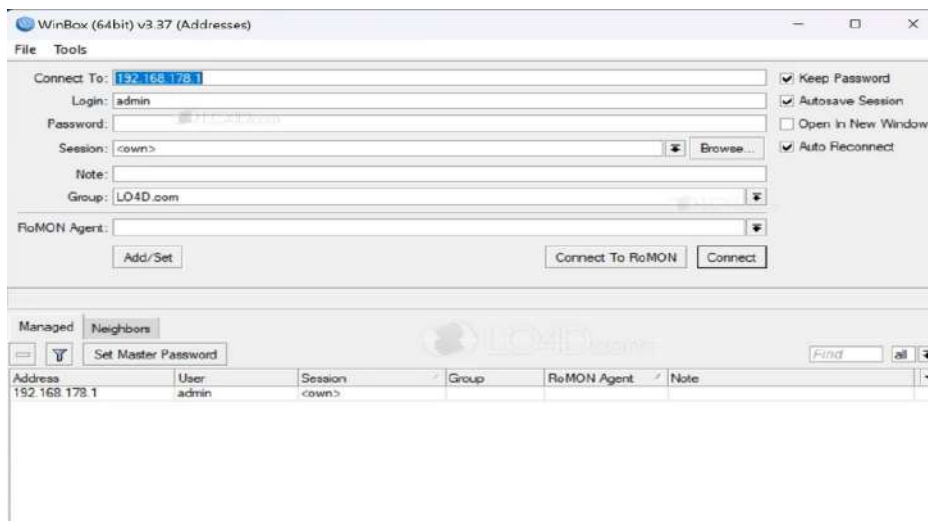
WinBox (64bit) v3.37 (Addresses)

File Tools

Connect To: 192.168.178.1

Login: admin

Password:

Session: <own>

Browse...

Note:

Group: LO4D.com

RoMON Agent:

Add/Set

Connect To RoMON

Connect

Keep Password

Autosave Session

Open In New Window

Auto Reconnect

Managed Neighbors

Set Master Password

Find

all

| Address | User | Session | Group | RoMON Agent | Note |
|---|---|---|---|---|---|
| 192.168.178.1 | admin | <own> | | | |

LO4D.com